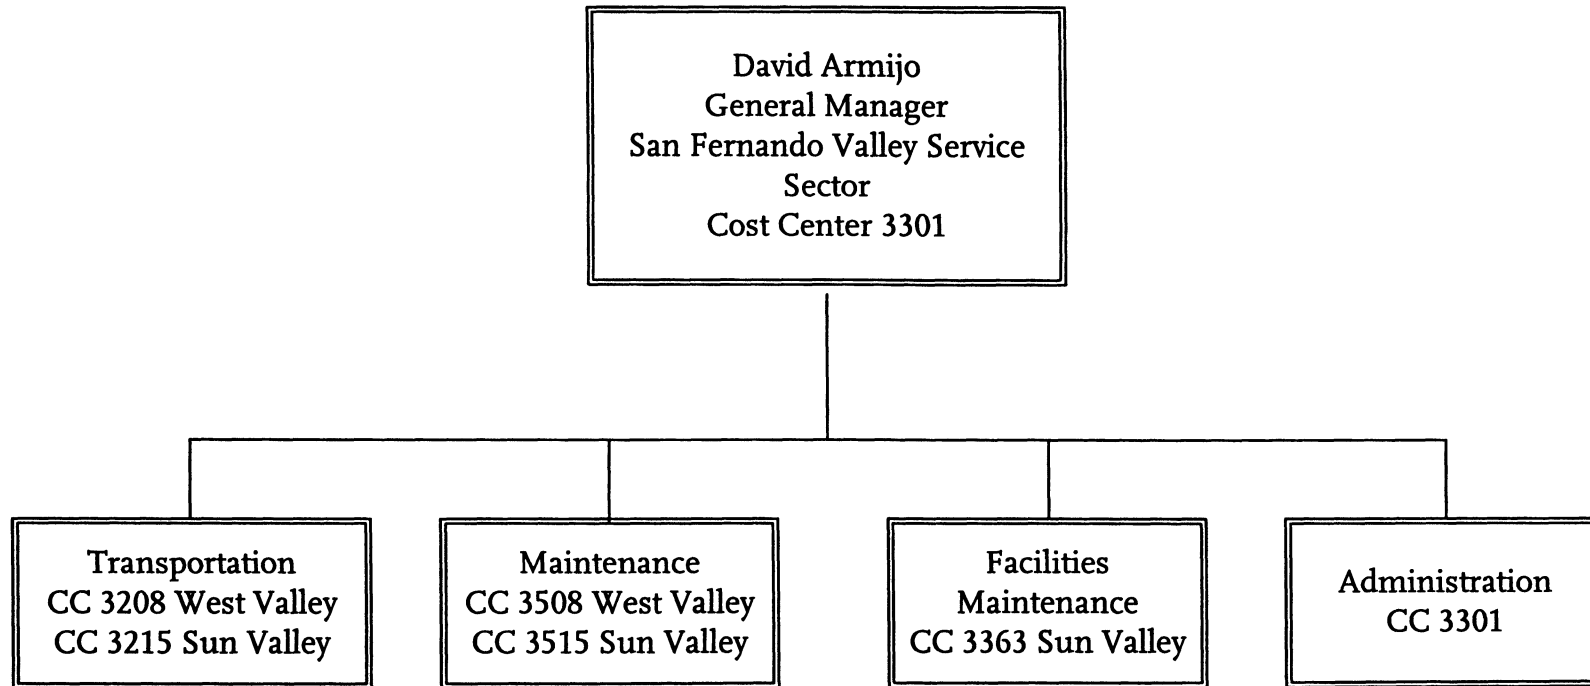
David Armijo
General Manager
San Fernando Valley Service Sector
Cost Center 3301

Transportation
CC 3208 West Valley
CC 3215 Sun Valley

Maintenance
CC 3508 West Valley
CC 3515 Sun Valley

Facilities Maintenance
CC 3363 Sun Valley

Administration
CC 3301